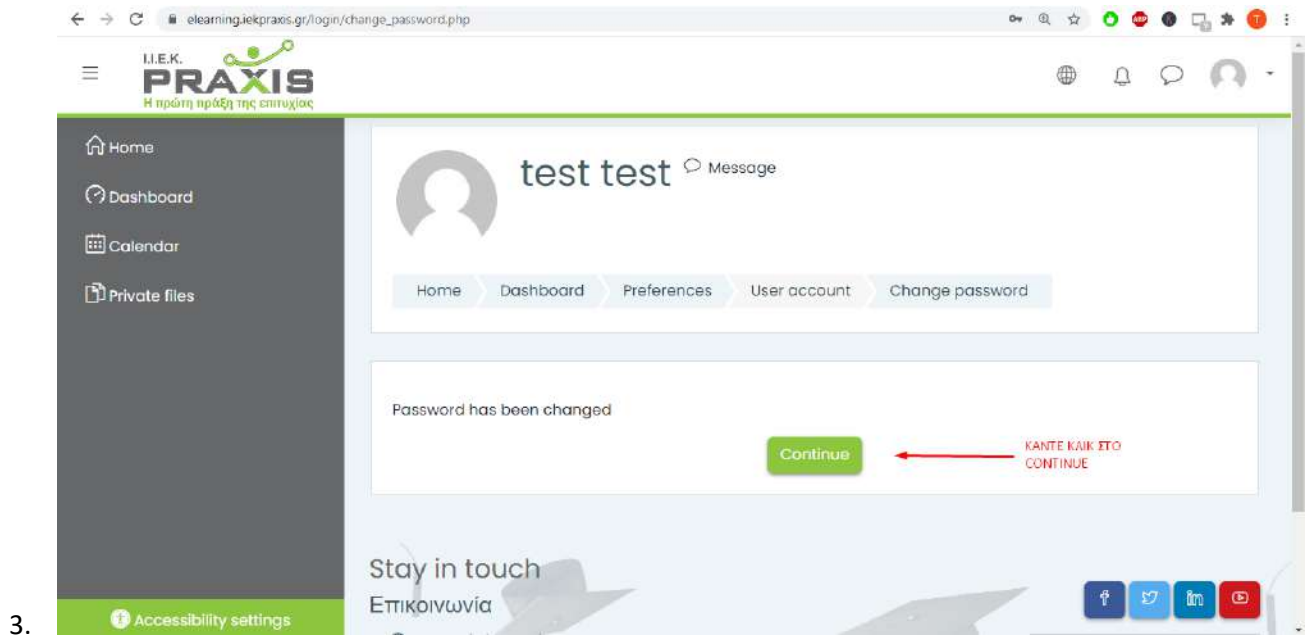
3.

elearning.iekpraxis.gr/login/change_password.php

I.I.E.K. PRAXIS
Η πρώτη πράξη της επιτυχίας

Home
Dashboard
Calendar
Private files

test test Message

Home | Dashboard | Preferences | User account | Change password

Password has been changed

Continue

ΚΑΝΤΕ ΚΛΙΚ ΣΤΟ CONTINUE

Stay in touch
Επικοινωνία

Accessibility settings